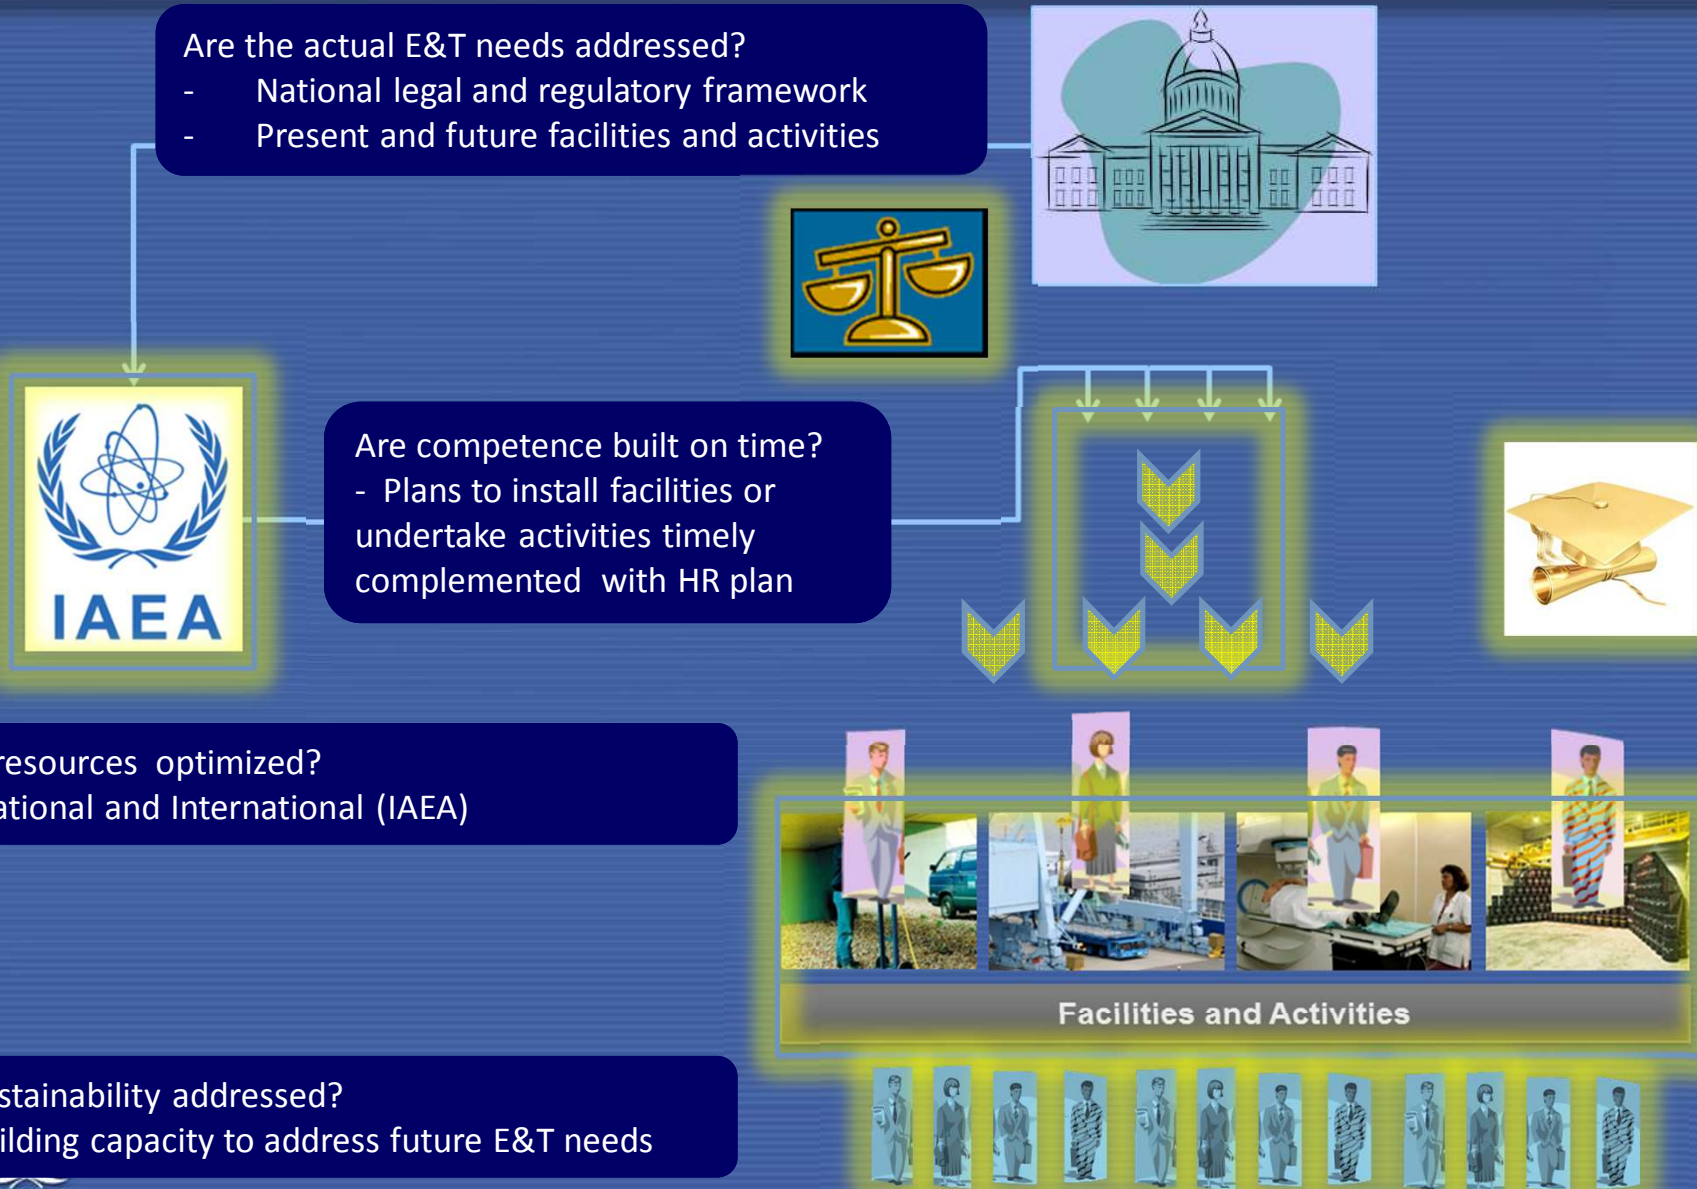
Are the actual E&T needs addressed?
- National legal and regulatory framework
- Present and future facilities and activities

IAEA

Are competence built on time?
- Plans to install facilities or undertake activities timely complemented with HR plan

resources optimized?
ational and International (IAEA)

Facilities and Activities

stainability addressed?
ilding capacity to address future E&T needs